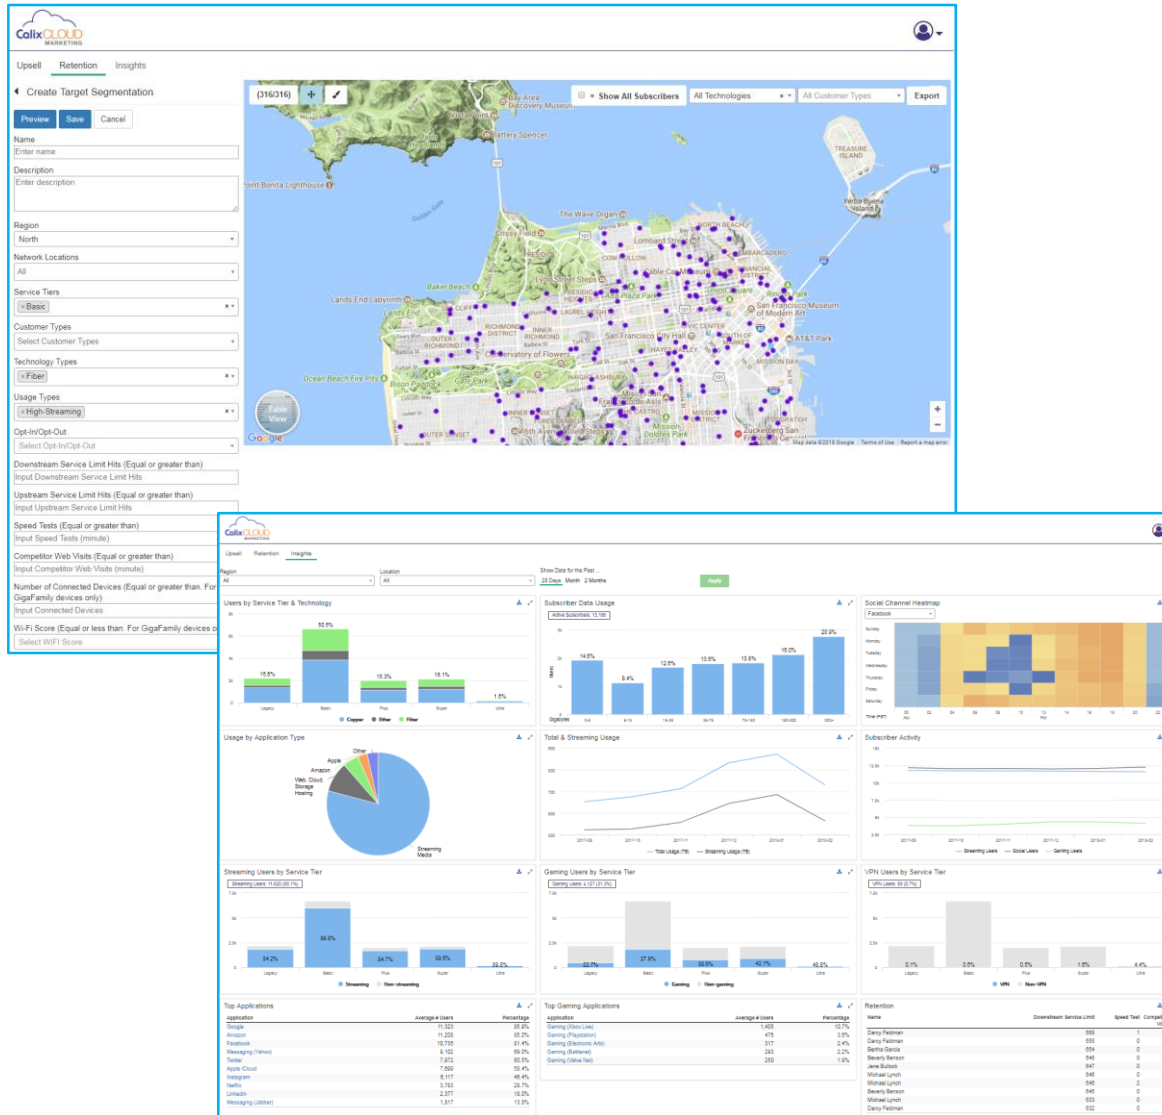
Calix CLOUD MARKETING

Upsell Retention Insights

Create Target Segmentation

Preview Save Cancel

Name
Enter name

Description
Enter description

Region
North

Network Locations
All

Service Tiers
× Basic

Customer Types
Select Customer Types

Technology Types
× Fiber

Usage Types
× High-Streaming

Opt-In/Opt-Out
Select Opt-In/Opt-Out

Downstream Service Limit Hits (Equal or greater than)
Input Downstream Service Limit Hits

Upstream Service Limit Hits (Equal or greater than)
Input Upstream Service Limit Hits

Speed Tests (Equal or greater than)
Input Speed Tests (minute)

Competitor Web Visits (Equal or greater than)
Input Competitor Web Visits (minute)

Number of Connected Devices (Equal or greater than. For GigaFamily devices only)
Input Connected Devices

Wi-Fi Score (Equal or less than. For GigaFamily devices o
Select WIFI Score

(316/316) Show All Subscribers All Technologies All Customer Types Export

Bay Area Discovery Museum
Battery Spencer
Point Bonita Lighthouse
The Wave Organ
Crissy Field
Lombard Street
Lands End Labyrinth
Lands End
Baker Beach
San Francisco City Hall
San Francisco Museum of Modern Art
AT&T Park
Ocean Beach Fire Pits
Conservatory of Flowers
Golden Gate Park
Mission Dolores Park
Zuckerberg San Francisco General
TREASURE ISLAND
Yerba Buena Island
NORTH BEACH
RICHMOND DISTRICT
INNER RICHMOND
OUTER RICHMOND
MISSION BAY
Table View
Google
Map data ©2018 Google Terms of Use Report a map error

Calix CLOUD MARKETING
Upsell Retention Insights
Region
All
Location
All
Show Data for the Past ...
28 Days Month 2 Months
Apply

Users by Service Tier & Technology
50.6%
15.6%
15.3%
16.1%
1.5%
Legacy Basic Plus Super Ultra
Copper Ether Fiber

Subscriber Data Usage
Active Subscribers: 13,198
14.8%
8.4%
12.6%
13.0%
13.8%
16.0%
20.9%

Social Channel Heatmap
Facebook
Sunday Monday Tuesday Wednesday Thursday Friday Saturday

Usage by Application Type
Other
Apple
Amazon
Web, Cloud, Storage Hosting
Streaming Media

Total & Streaming Usage
Total Usage (TB) Streaming Usage (TB)

Subscriber Activity
Streaming Users Social Users Gaming Users

Streaming Users by Service Tier
64.2%
88.9%
64.7%
69.5%
88.3%
Legacy Basic Plus Super Ultra
Streaming Non-streaming

Gaming Users by Service Tier
22.7%
27.8%
38.8%
42.1%
40.3%
Gaming Non-gaming

VPN Users by Service Tier
0.1%
0.5%
0.5%
1.8%
4.4%
VPN Non-VPN

Top Applications
| Application | Average # Users | Percentage |
|---|---|---|
| Google | 11,323 | 85.8% |
| Amazon | 11,208 | 85.0% |
| Facebook | 10,735 | 81.4% |
| Messaging (Yahoo) | 9,102 | 69.0% |
| Twitter | 7,972 | 60.5% |
| Apple iCloud | 7,590 | 58.4% |
| Instagram | 6,117 | 46.4% |
| Netflix | 3,783 | 28.7% |
| LinkedIn | 2,377 | 18.0% |
| Messaging (Jabber) | 1,817 | 13.8% |

Top Gaming Applications
| Application | Average # Users | Percentage |
|---|---|---|
| Gaming (Xbox Live) | 1,405 | 10.7% |
| Gaming (Playstation) | 478 | 3.6% |
| Gaming (Electronic Arts) | 317 | 2.4% |
| Gaming (Battlenet) | 293 | 2.2% |
| Gaming (Valve Net) | 250 | 1.9% |

Retention
| Name | Downstream Service Limit | Speed Test |
|---|---|---|
| Darcy Feldman | 668 | 1 |
| Darcy Feldman | 655 | 0 |
| Bertha Garcia | 654 | 0 |
| Beverly Benson | 649 | 0 |
| Jane Bullock | 647 | 0 |
| Michael Lynch | 646 | 0 |
| Michael Lynch | 646 | 2 |
| Beverly Benson | 645 | 0 |
| Michael Lynch | 633 | 0 |
| Darcy Feldman | 632 | 0 |